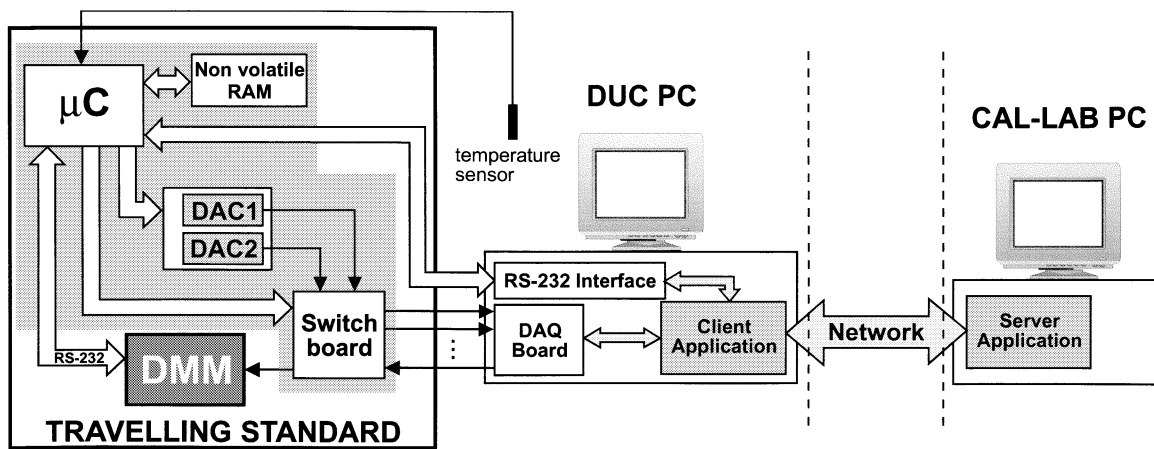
$\mu$C

Non volatile RAM

temperature sensor

DUC PC

CAL-LAB PC

DAC1

DAC2

RS-232 Interface

Switch board

DAQ Board

Client Application

Network

Server Application

RS-232

DMM

⋮

TRAVELLING STANDARD